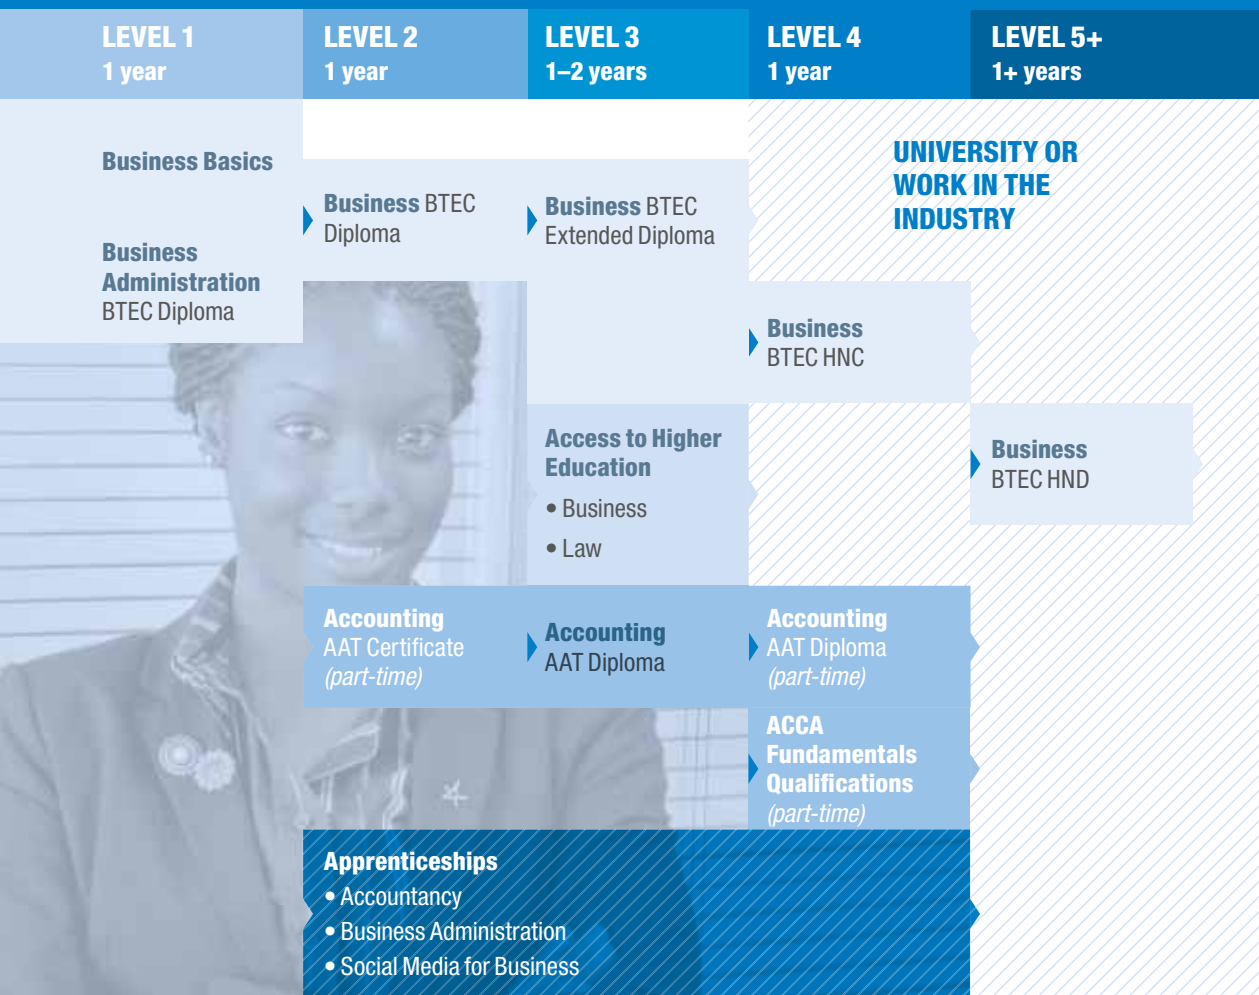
LEVEL 1
1 year

LEVEL 2
1 year

LEVEL 3
1–2 years

LEVEL 4
1 year

LEVEL 5+
1+ years

Business Basics

Business Administration BTEC Diploma

Business BTEC Diploma

Business BTEC Extended Diploma

UNIVERSITY OR WORK IN THE INDUSTRY

Business BTEC HNC

Access to Higher Education
• Business
• Law

Business BTEC HND

Accounting AAT Certificate (part-time)

Accounting AAT Diploma

Accounting AAT Diploma (part-time)

ACCA Fundamentals Qualifications (part-time)

Apprenticeships
• Accountancy
• Business Administration
• Social Media for Business